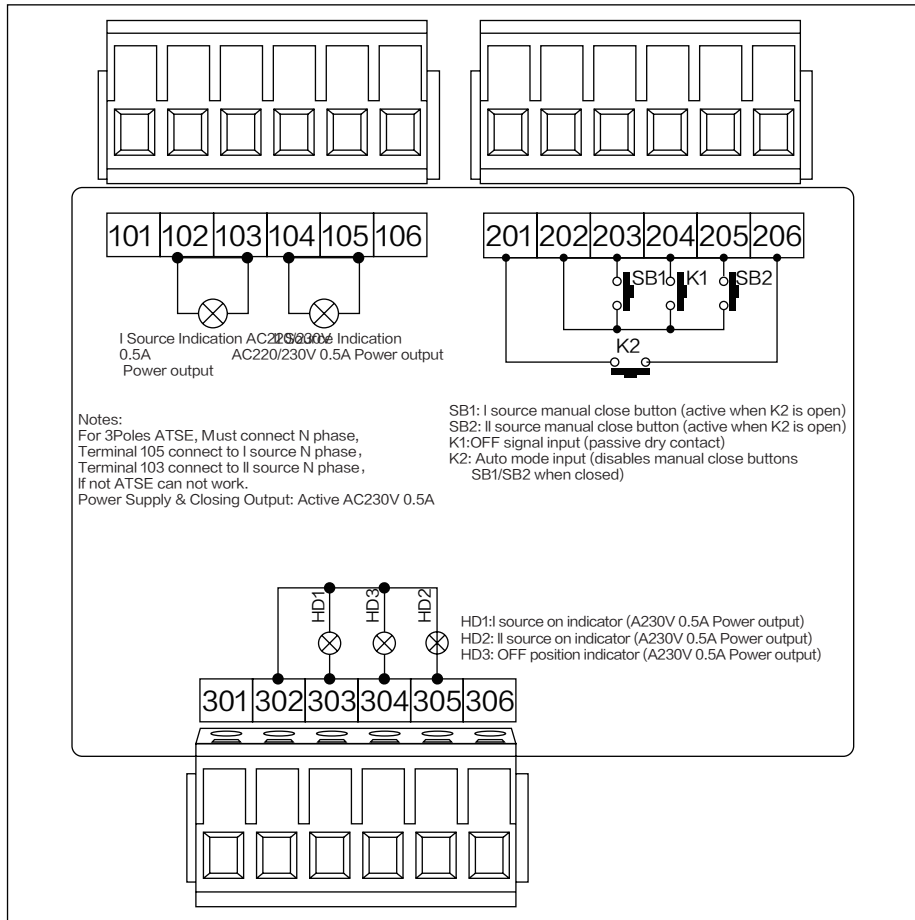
| 101 | 102 | 103 | 104 | 105 | 106 |
|---|---|---|---|---|---|

| 201 | 202 | 203 | 204 | 205 | 206 |
|---|---|---|---|---|---|

SB1 K1 SB2

K2

I Source Indication AC220/230V 0.5A Power output

II Source Indication AC220/230V 0.5A Power output

Notes:
For 3Poles ATSE, Must connect N phase,
Terminal 105 connect to I source N phase,
Terminal 103 connect to II source N phase,
If not ATSE can not work.
Power Supply & Closing Output: Active AC230V 0.5A

SB1: I source manual close button (active when K2 is open)
SB2: II source manual close button (active when K2 is open)
K1:OFF signal input (passive dry contact)
K2: Auto mode input (disables manual close buttons SB1/SB2 when closed)

HD1 HD3 HD2

HD1:I source on indicator (A230V 0.5A Power output)
HD2: II source on indicator (A230V 0.5A Power output)
HD3: OFF position indicator (A230V 0.5A Power output)

| 301 | 302 | 303 | 304 | 305 | 306 |
|---|---|---|---|---|---|